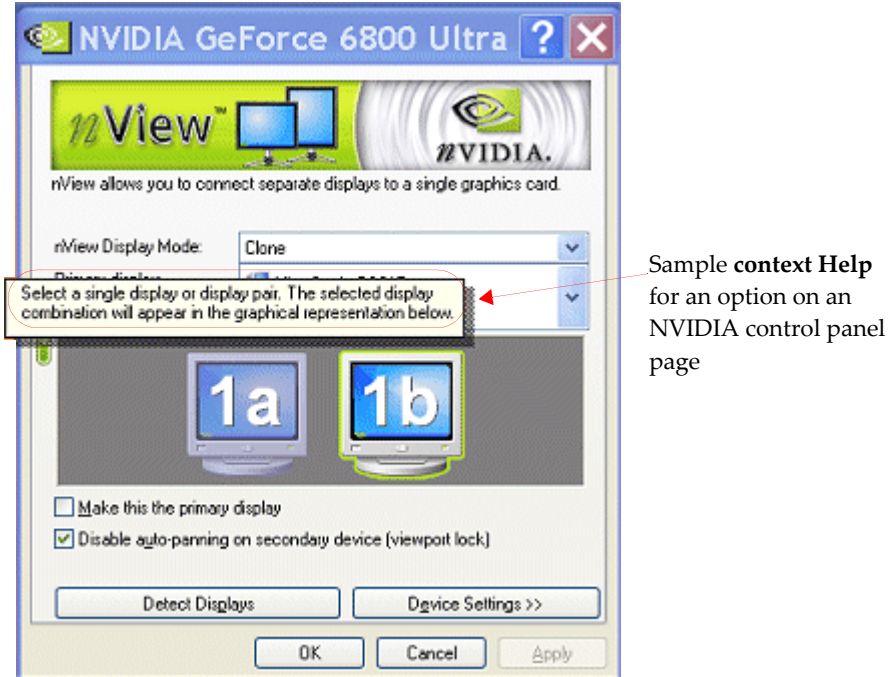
NVIDIA GeForce 6800 Ultra

nView™

nVIDIA.

nView allows you to connect separate displays to a single graphics card.

nView Display Mode: Clone

Primary display: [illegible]

Select a single display or display pair. The selected display combination will appear in the graphical representation below.

1a 1b

Make this the primary display

Disable auto-panning on secondary device (viewport lock)

Detect Displays

Device Settings >>

OK Cancel Apply

Sample **context Help** for an option on an NVIDIA control panel page